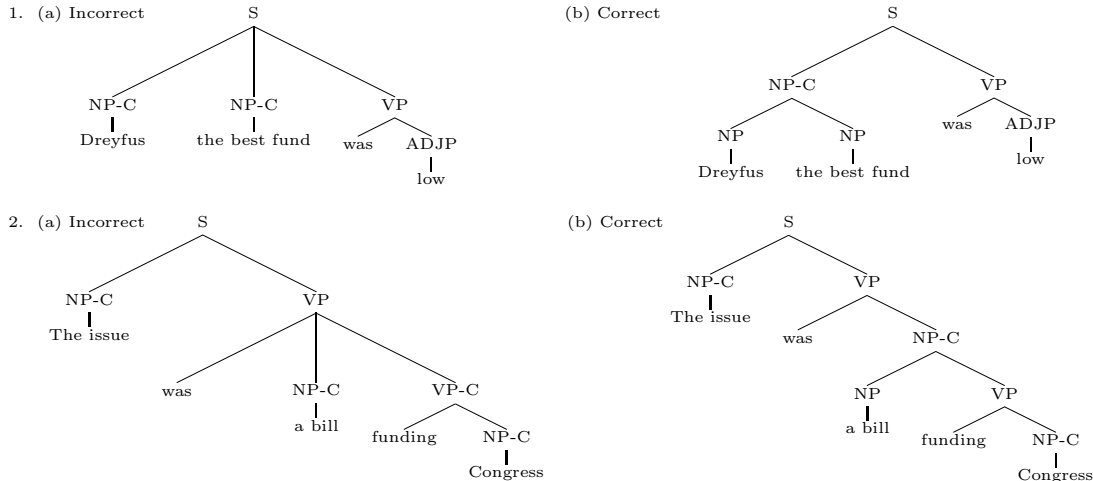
1. (a) Incorrect

S

NP-C NP-C VP

Dreyfus the best fund was ADJP

low

(b) Correct

S

NP-C VP

NP NP was ADJP

Dreyfus the best fund low

2. (a) Incorrect

S

NP-C VP

The issue

was NP-C VP-C

a bill funding NP-C

Congress

(b) Correct

S

NP-C VP

The issue

was NP-C

NP VP

a bill funding NP-C

Congress